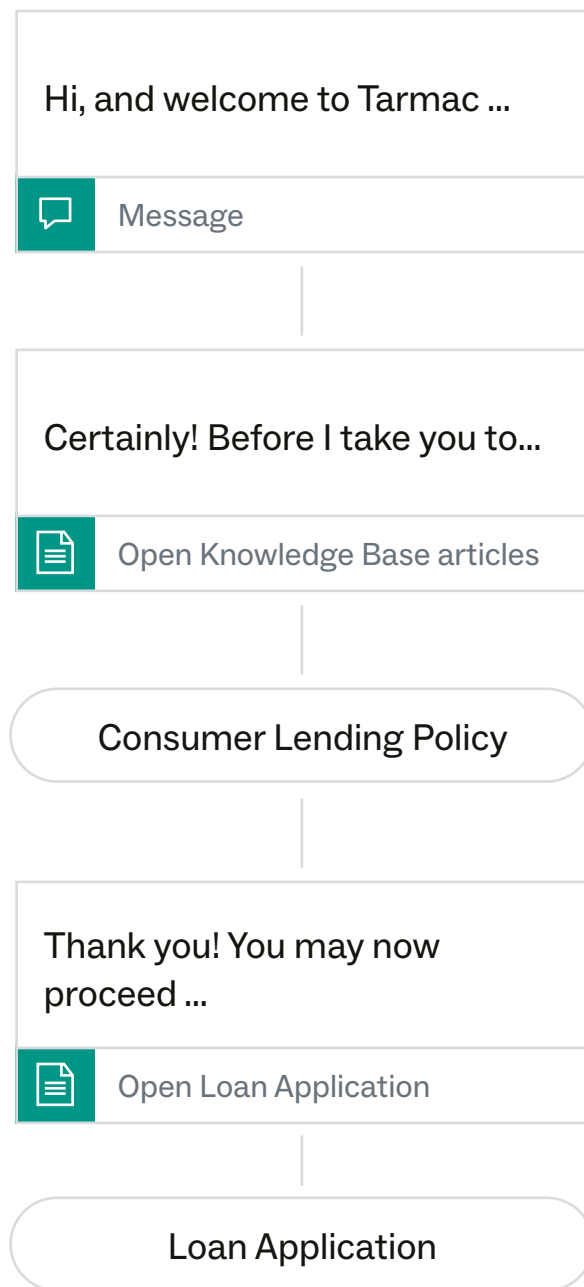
Hi, and welcome to Tarmac ...

Message

Certainly! Before I take you to...

Open Knowledge Base articles

Consumer Lending Policy

Thank you! You may now proceed ...

Open Loan Application

Loan Application